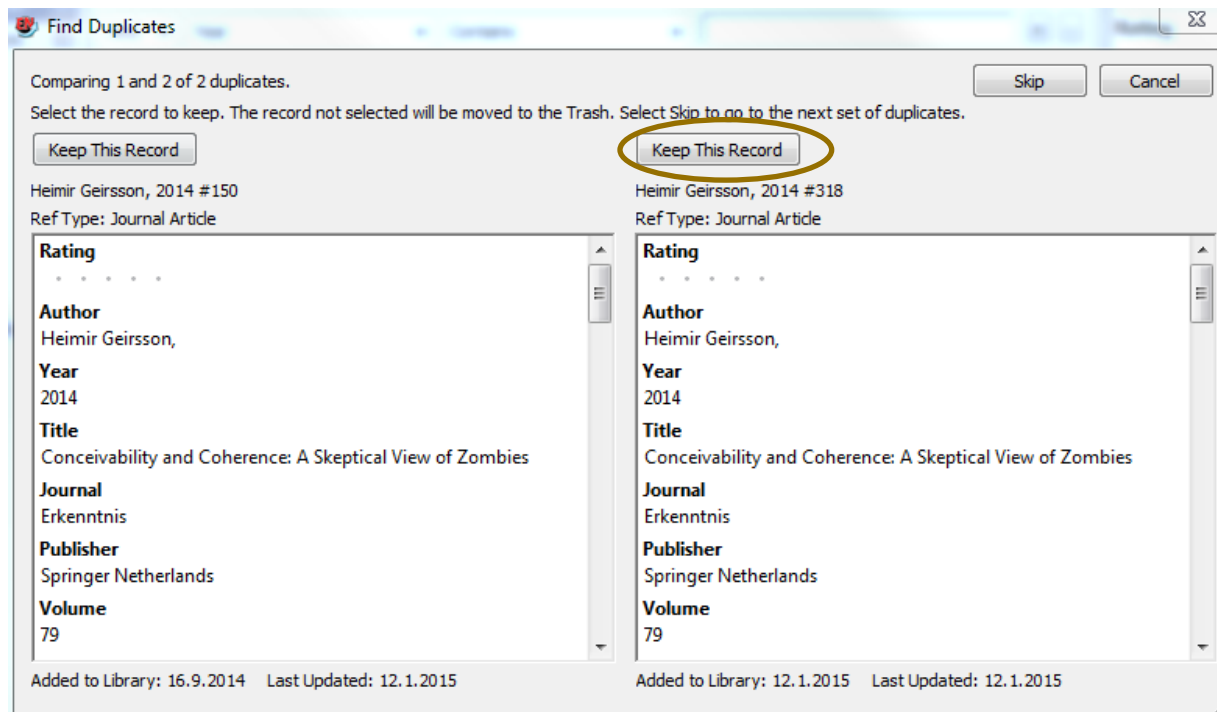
Find Duplicates

Comparing 1 and 2 of 2 duplicates.

Skip | Cancel

Select the record to keep. The record not selected will be moved to the Trash. Select Skip to go to the next set of duplicates.

Keep This Record

Heimir Geirsson, 2014 #150

Ref Type: Journal Article

Rating

Author
Heimir Geirsson,

Year
2014

Title
Conceivability and Coherence: A Skeptical View of Zombies

Journal
Erkenntnis

Publisher
Springer Netherlands

Volume
79

Added to Library: 16.9.2014 Last Updated: 12.1.2015

Keep This Record

Heimir Geirsson, 2014 #318

Ref Type: Journal Article

Rating

Author
Heimir Geirsson,

Year
2014

Title
Conceivability and Coherence: A Skeptical View of Zombies

Journal
Erkenntnis

Publisher
Springer Netherlands

Volume
79

Added to Library: 12.1.2015 Last Updated: 12.1.2015